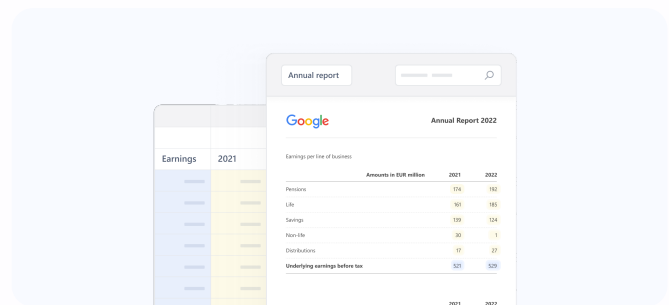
Earnings | 2021

Annual report

Google

Annual Report 2022

Earnings per line of business

| Amounts in EUR million | 2021 | 2022 |
|---|---|---|
| Pensions | 174 | 192 |
| Life | 161 | 185 |
| Savings | 139 | 124 |
| Non-life | 30 | 1 |
| Distributions | 17 | 27 |
| Underlying earnings before tax | 521 | 529 |

2021 2022